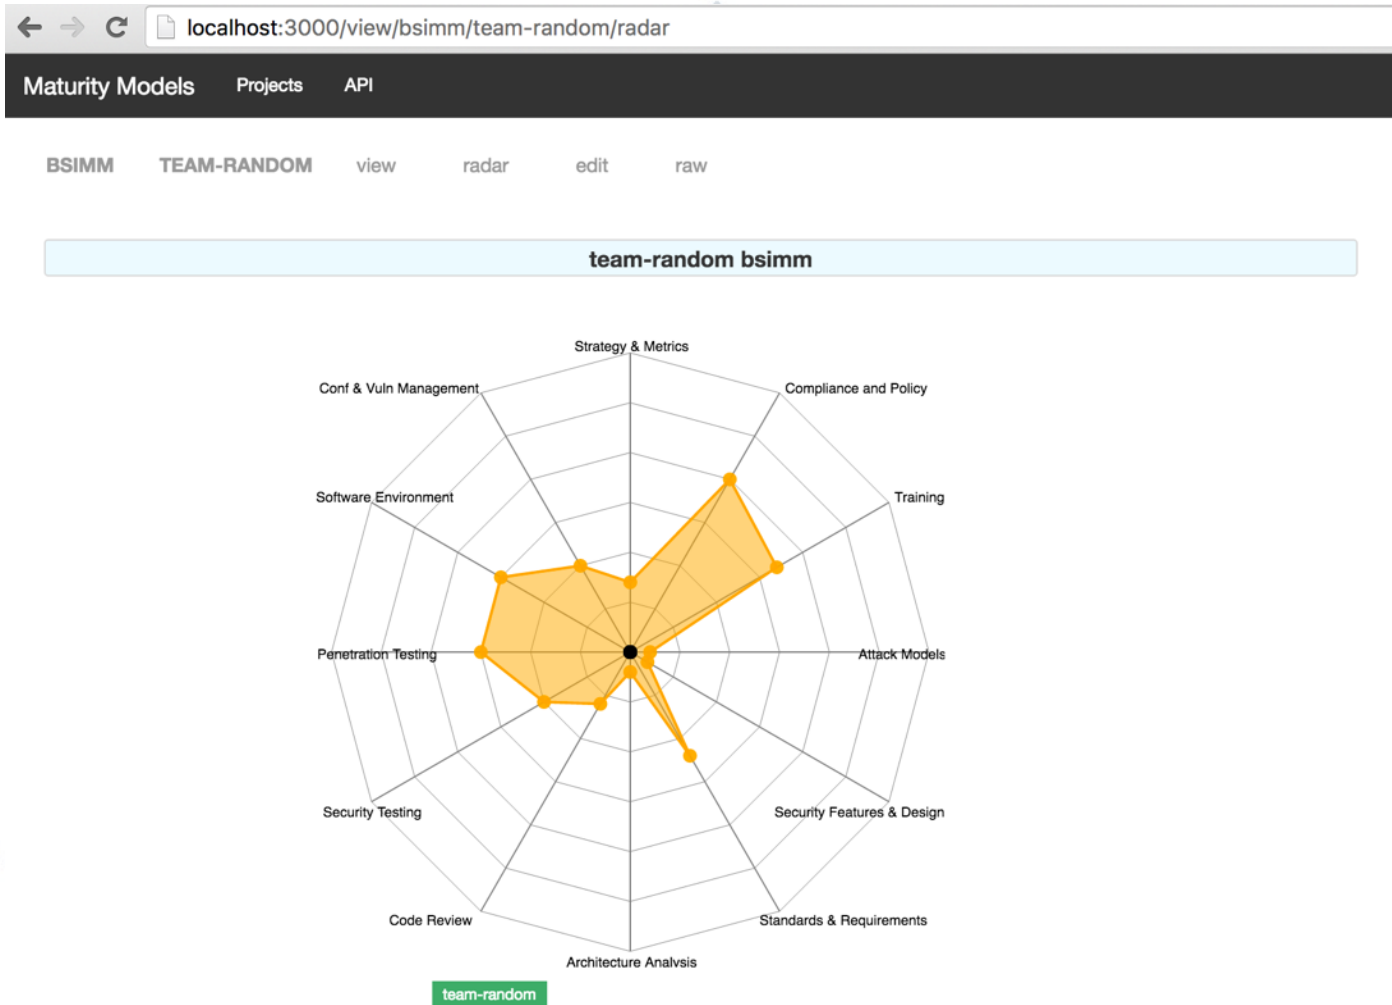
localhost:3000/view/bsimm/team-random/radar

Maturity Models Projects API

BSIMM TEAM-RANDOM view radar edit raw

team-random bsimm

Strategy & Metrics

Compliance and Policy

Training

Attack Models

Security Features & Design

Standards & Requirements

Architecture Analysis

Code Review

Security Testing

Penetration Testing

Software Environment

Conf & Vuln Management

team-random